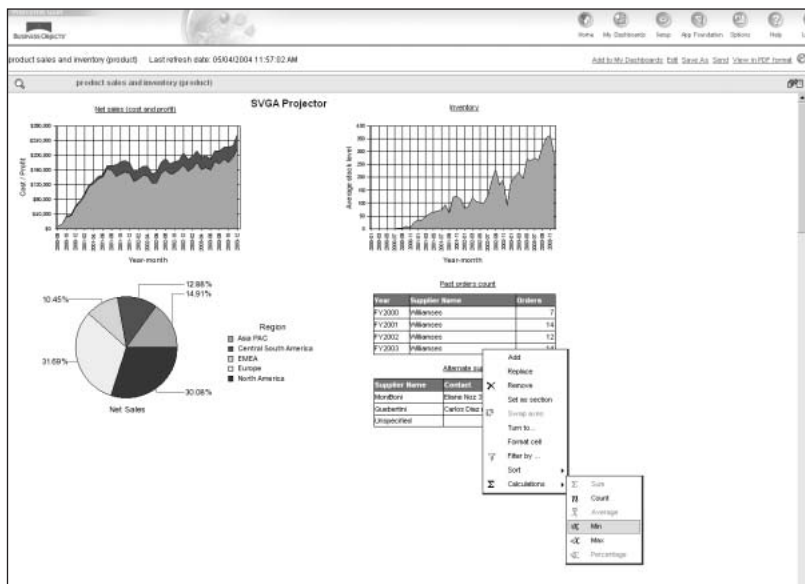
Business Objects

Home My Dashboards Setup App Foundation Options Help

product sales and inventory (product) Last refresh date: 05/04/2004 11:57:02 AM

Add to My Dashboards Edit Save As Send View in PDF format

product sales and inventory (product)

SVGA Projector

Net sales (cost and profit)

Cost / Profit

$280,000
$240,000
$200,000
$160,000
$120,000
$80,000
$40,000
$0

Year-month

Inventory

Average stock level

400
350
300
250
200
150
100
50
0

Year-month

10.45%
12.88%
14.91%
31.69%
30.08%

Net Sales

Region
Asia PAC
Central South America
EMEA
Europe
North America

Past orders count

| Year | Supplier Name | Orders |
|---|---|---|
| FY2000 | Williamsec | 7 |
| FY2001 | Williamsec | 14 |
| FY2002 | Williamsec | 12 |
| FY2003 | Williamsec | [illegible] |

Alternate su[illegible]

| Supplier Name | Contact |
|---|---|
| MoniBoni | Eliane Noz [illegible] |
| Quabertini | Carlos Diaz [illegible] |
| Unspecified | |

Add
Replace
Remove
Set as section
Swap axis
Turn to...
Format cell
Filter by ...
Sort
Calculations

Sum
Count
Average
Min
Max
Percentage